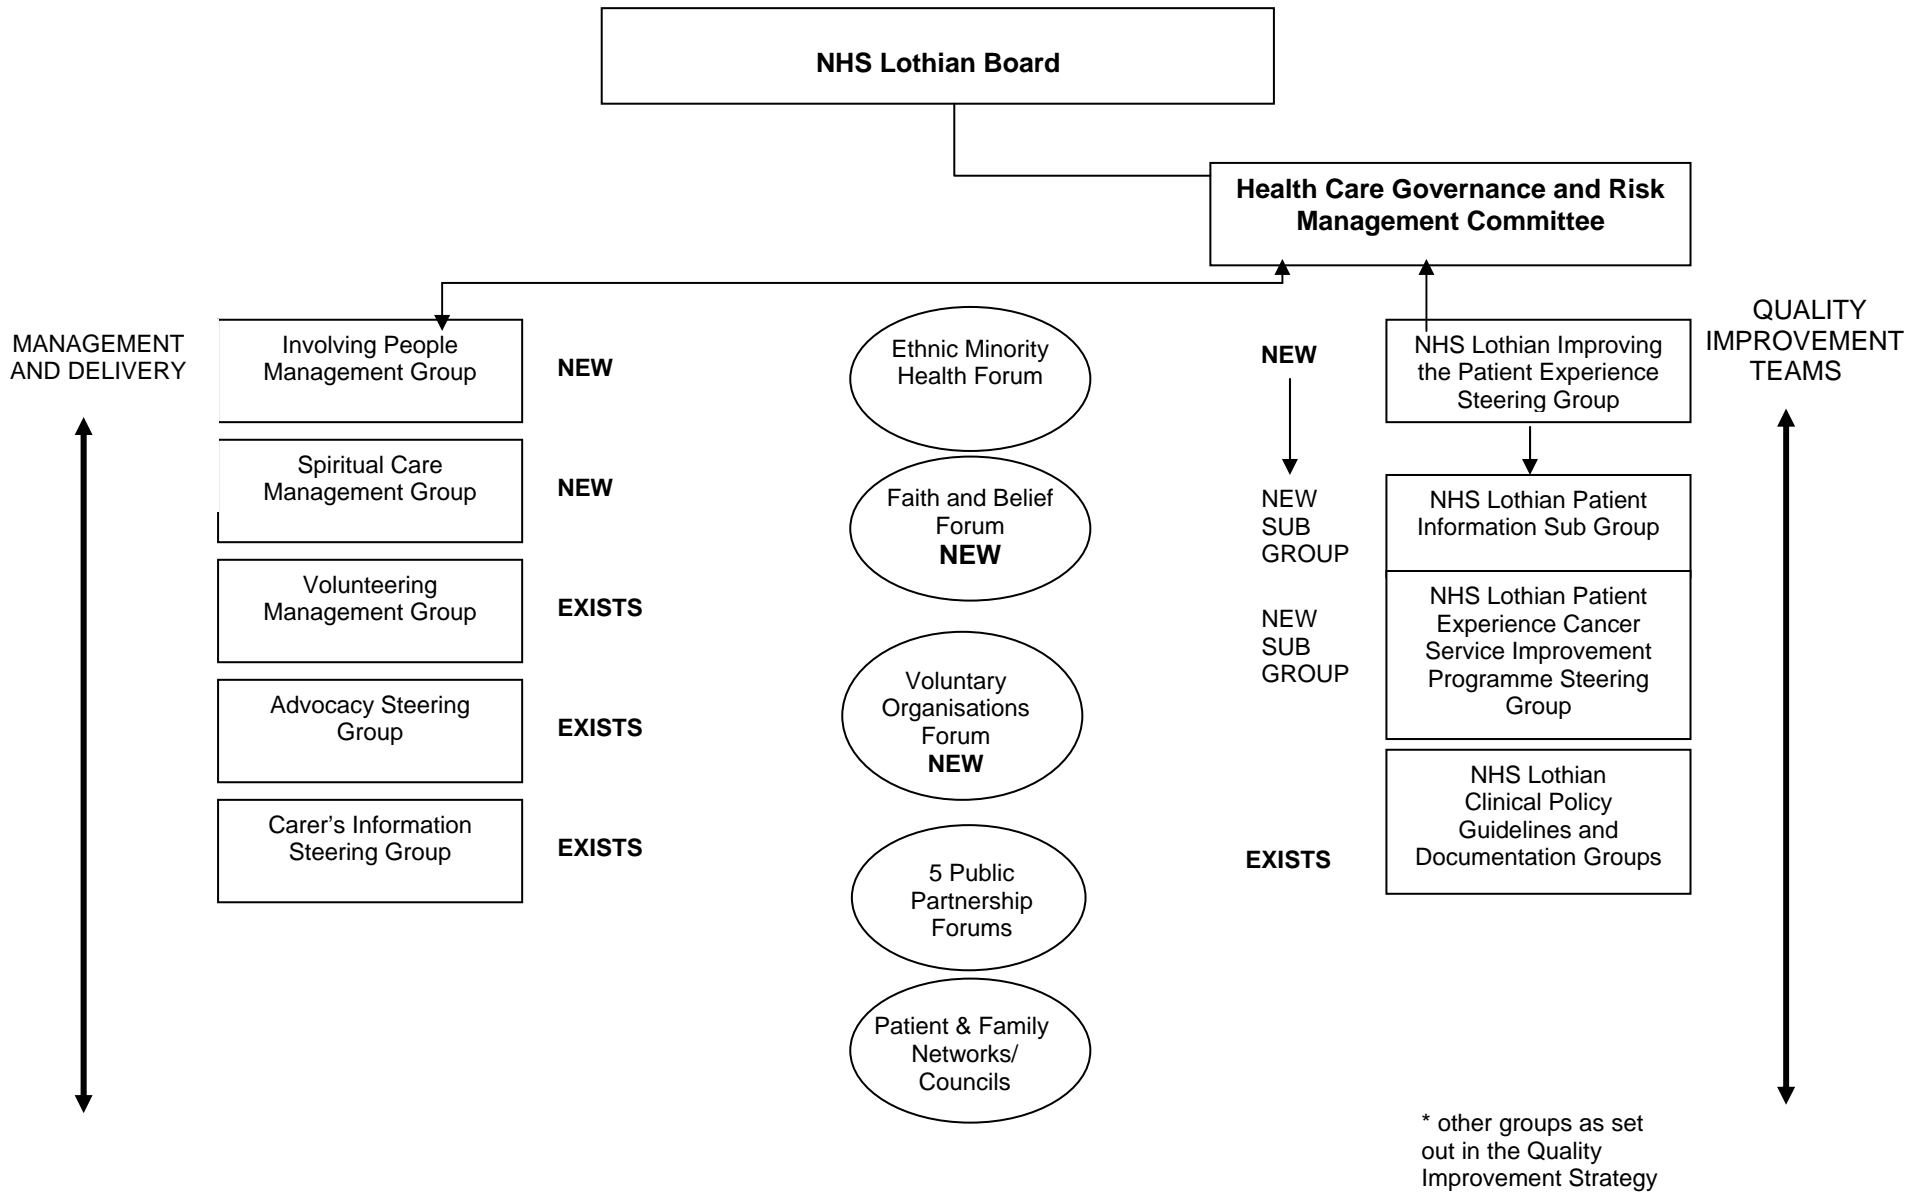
NHS Lothian Board

Health Care Governance and Risk Management Committee

MANAGEMENT AND DELIVERY

Involving People Management Group

NEW

Spiritual Care Management Group

NEW

Volunteering Management Group

EXISTS

Advocacy Steering Group

EXISTS

Carer's Information Steering Group

EXISTS

Ethnic Minority Health Forum

Faith and Belief Forum
NEW

Voluntary Organisations Forum
NEW

5 Public Partnership Forums

Patient & Family Networks/ Councils

QUALITY IMPROVEMENT TEAMS

NEW

NHS Lothian Improving the Patient Experience Steering Group

NEW SUB GROUP

NHS Lothian Patient Information Sub Group

NEW SUB GROUP

NHS Lothian Patient Experience Cancer Service Improvement Programme Steering Group

EXISTS

NHS Lothian Clinical Policy Guidelines and Documentation Groups

* other groups as set out in the Quality Improvement Strategy